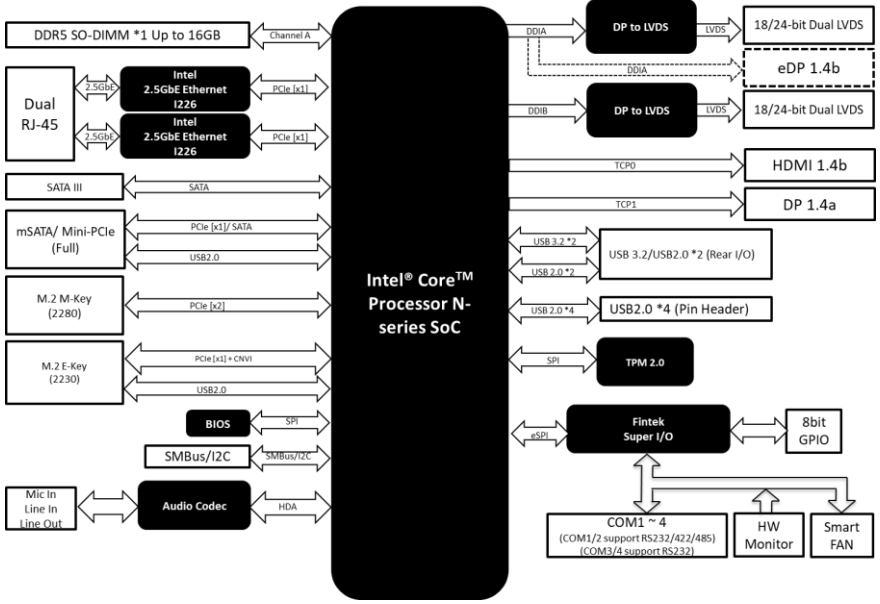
DDR5 SO-DIMM *1 Up to 16GB
Channel A

Dual RJ-45
2.5GbE
Intel 2.5GbE Ethernet I226
PCIe [x1]
2.5GbE
Intel 2.5GbE Ethernet I226
PCIe [x1]

SATA III
SATA

mSATA/ Mini-PCIe (Full)
PCIe [x1]/ SATA
USB2.0

M.2 M-Key (2280)
PCIe [x2]

M.2 E-Key (2230)
PCIe [x1] + CNVI
USB2.0

BIOS
SPI

SMBus/I2C
SMBus/I2C

Mic In
Line In
Line Out
Audio Codec
HDA

Intel® Core$^{TM}$ Processor N-series SoC

DDIA
DP to LVDS
LVDS
18/24-bit Dual LVDS
DDIA
eDP 1.4b
DDIB
DP to LVDS
LVDS
18/24-bit Dual LVDS
TCP0
HDMI 1.4b
TCP1
DP 1.4a
USB 3.2 *2
USB 2.0 *2
USB 3.2/USB2.0 *2 (Rear I/O)
USB 2.0 *4
USB2.0 *4 (Pin Header)
SPI
TPM 2.0
eSPI
Fintek Super I/O
8bit GPIO
COM1 ~ 4
(COM1/2 support RS232/422/485)
(COM3/4 support RS232)
HW Monitor
Smart FAN